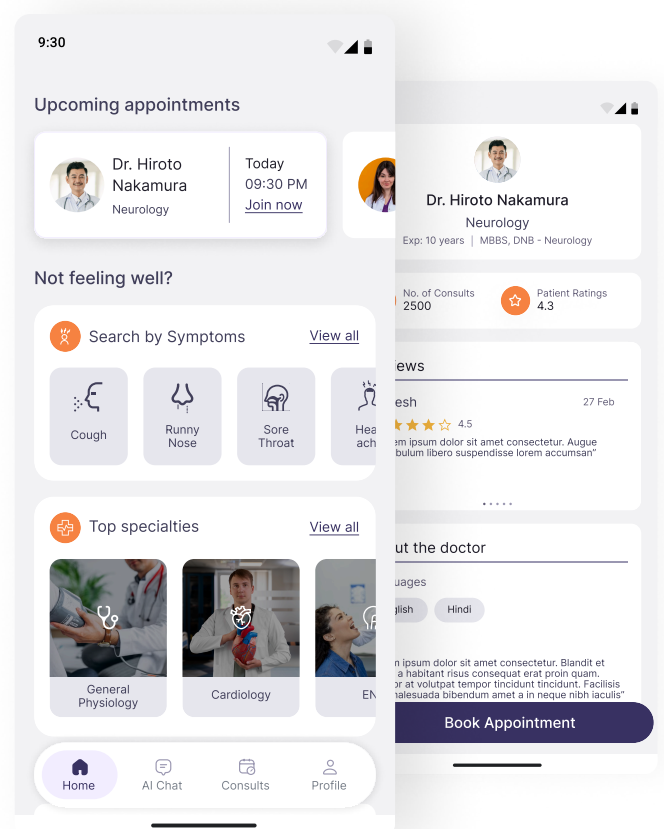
9:30

Upcoming appointments

Dr. Hiroto Nakamura
Neurology

Today
09:30 PM
Join now

Not feeling well?

Search by Symptoms
View all

Cough

Runny Nose

Sore Throat

Hea ach

Top specialties
View all

General Physiology

Cardiology

EN

Home

AI Chat

Consults

Profile

Dr. Hiroto Nakamura
Neurology
Exp: 10 years | MBBS, DNB - Neurology

No. of Consults
2500

Patient Ratings
4.3

iews

esh
27 Feb
4.5
em ipsum dolor sit amet consectetur. Augue bulum libero suspendisse lorem accumsan"

ut the doctor

uages

glish
Hindi

n ipsum dolor sit amet consectetur. Blandit et habitant risus consequat erat proin quam. or at volutpat tempor tincidunt. Facilisis nalesuada bibendum amet a in nisi nibh iaculis"

Book Appointment